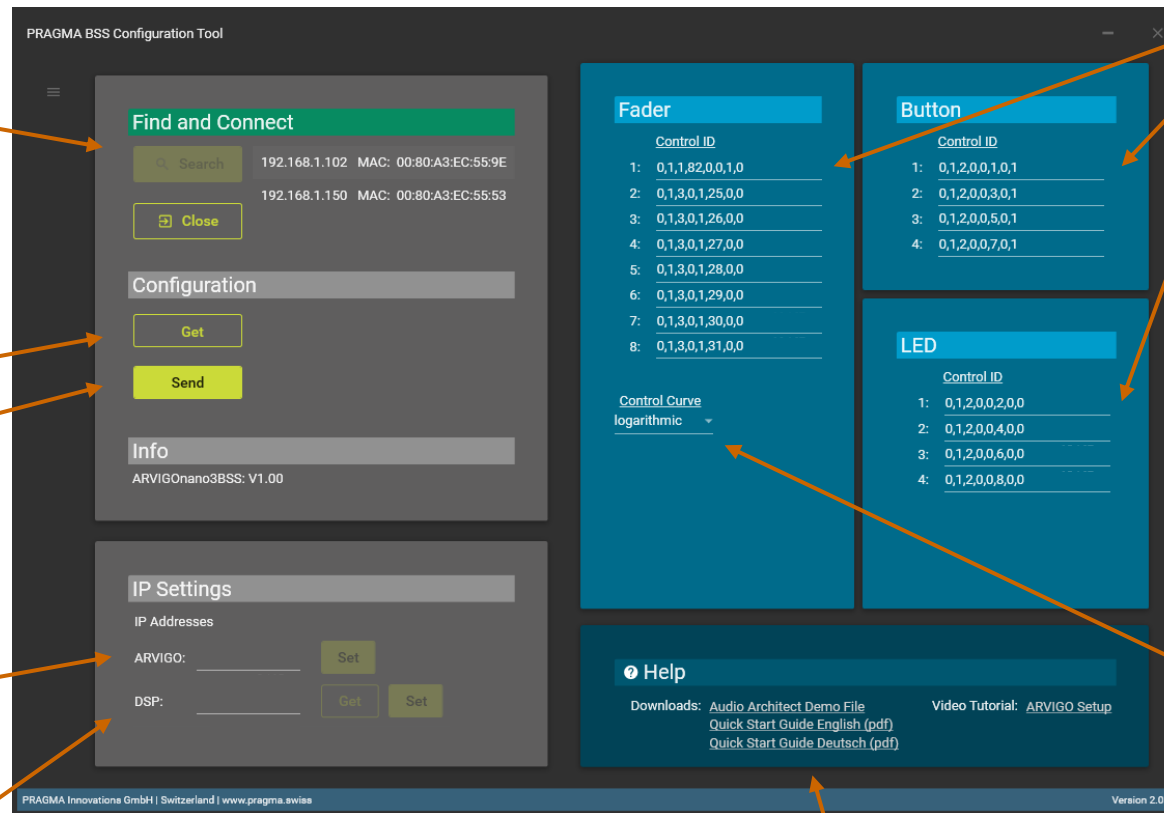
PRAGMA BSS Configuration Tool

Find and Connect

Search

192.168.1.102 MAC: 00:80:A3:EC:55:9E

192.168.1.150 MAC: 00:80:A3:EC:55:53

Close

Configuration

Get

Send

Info

ARVIGOnano3BSS: V1.00

IP Settings

IP Addresses

ARVIGO:

Set

DSP:

Get

Set

Fader

Control ID

| | |
|---|---|
| 1: | 0,1,1,82,0,0,1,0 |
| 2: | 0,1,3,0,1,25,0,0 |
| 3: | 0,1,3,0,1,26,0,0 |
| 4: | 0,1,3,0,1,27,0,0 |
| 5: | 0,1,3,0,1,28,0,0 |
| 6: | 0,1,3,0,1,29,0,0 |
| 7: | 0,1,3,0,1,30,0,0 |
| 8: | 0,1,3,0,1,31,0,0 |

Control Curve

logarithmic

Button

Control ID

| | |
|---|---|
| 1: | 0,1,2,0,0,1,0,1 |
| 2: | 0,1,2,0,0,3,0,1 |
| 3: | 0,1,2,0,0,5,0,1 |
| 4: | 0,1,2,0,0,7,0,1 |

LED

Control ID

| | |
|---|---|
| 1: | 0,1,2,0,0,2,0,0 |
| 2: | 0,1,2,0,0,4,0,0 |
| 3: | 0,1,2,0,0,6,0,0 |
| 4: | 0,1,2,0,0,8,0,0 |

Help

Downloads: Audio Architect Demo File
Quick Start Guide English (pdf)
Quick Start Guide Deutsch (pdf)

Video Tutorial: ARVIGO Setup

PRAGMA Innovations GmbH | Switzerland | www.pragma.swiss

Version 2.0